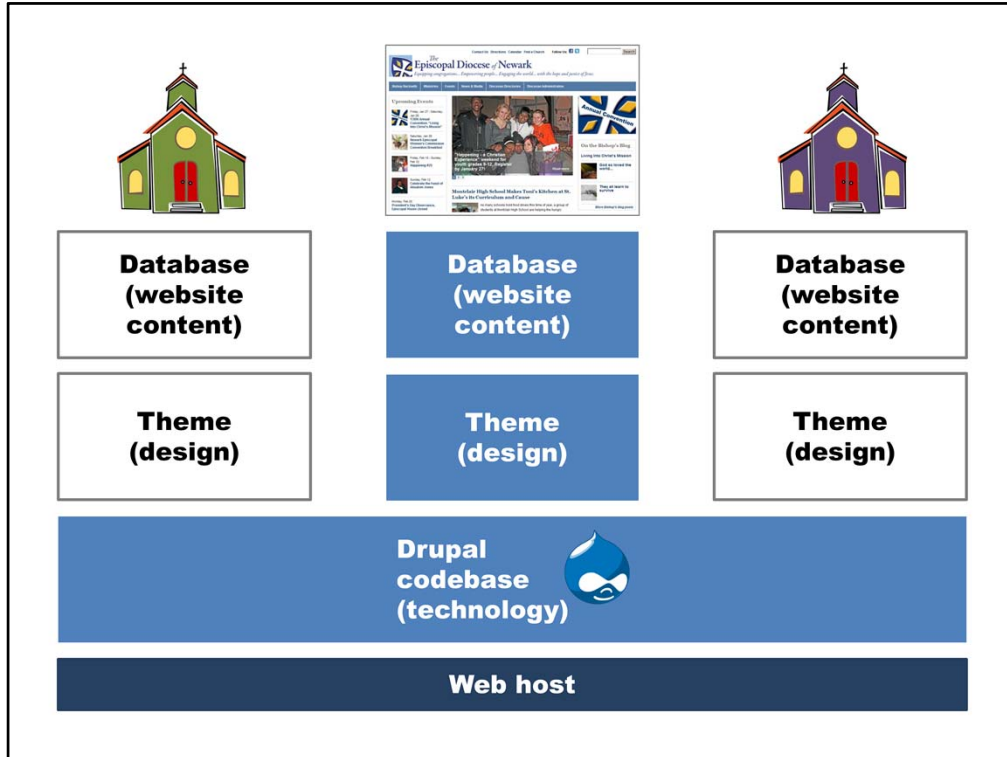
The Episcopal Diocese of Newark

Database (website content)

Database (website content)

Database (website content)

Theme (design)

Theme (design)

Theme (design)

Drupal codebase (technology)

Web host